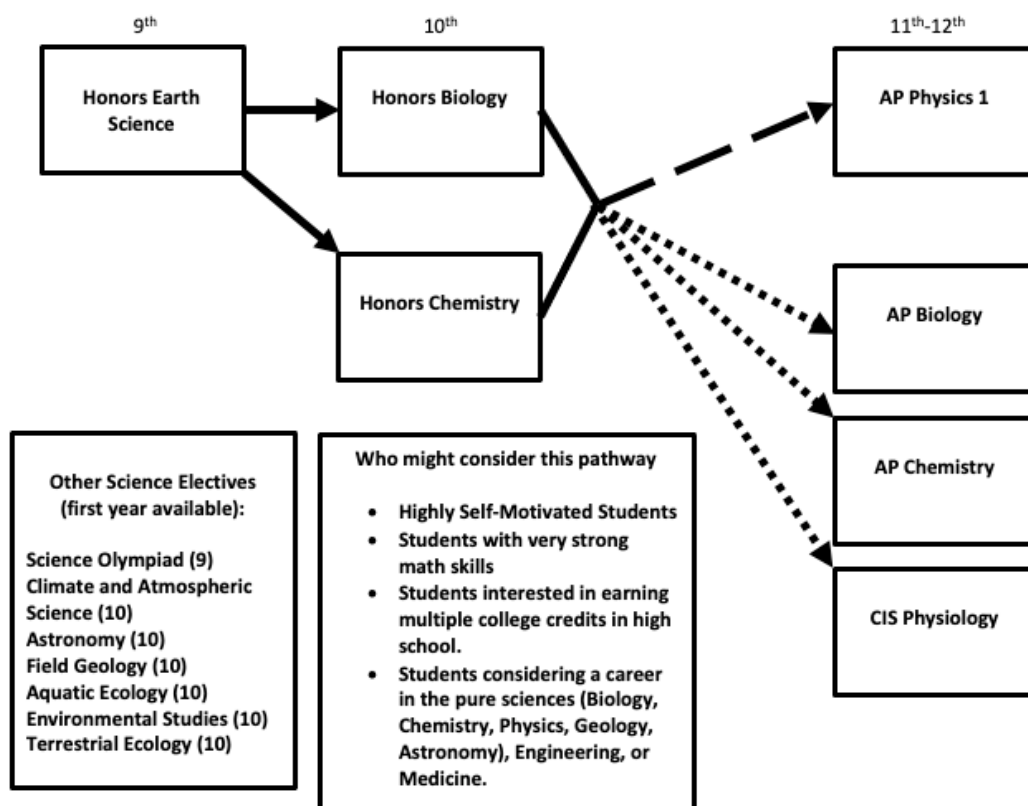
9$^{th}$

10$^{th}$

11$^{th}$-12$^{th}$

Honors Earth Science

Honors Biology

AP Physics 1

Honors Chemistry

AP Biology

AP Chemistry

CIS Physiology

Other Science Electives (first year available):

Science Olympiad (9)
Climate and Atmospheric Science (10)
Astronomy (10)
Field Geology (10)
Aquatic Ecology (10)
Environmental Studies (10)
Terrestrial Ecology (10)

Who might consider this pathway

- Highly Self-Motivated Students
- Students with very strong math skills
- Students interested in earning multiple college credits in high school.
- Students considering a career in the pure sciences (Biology, Chemistry, Physics, Geology, Astronomy), Engineering, or Medicine.